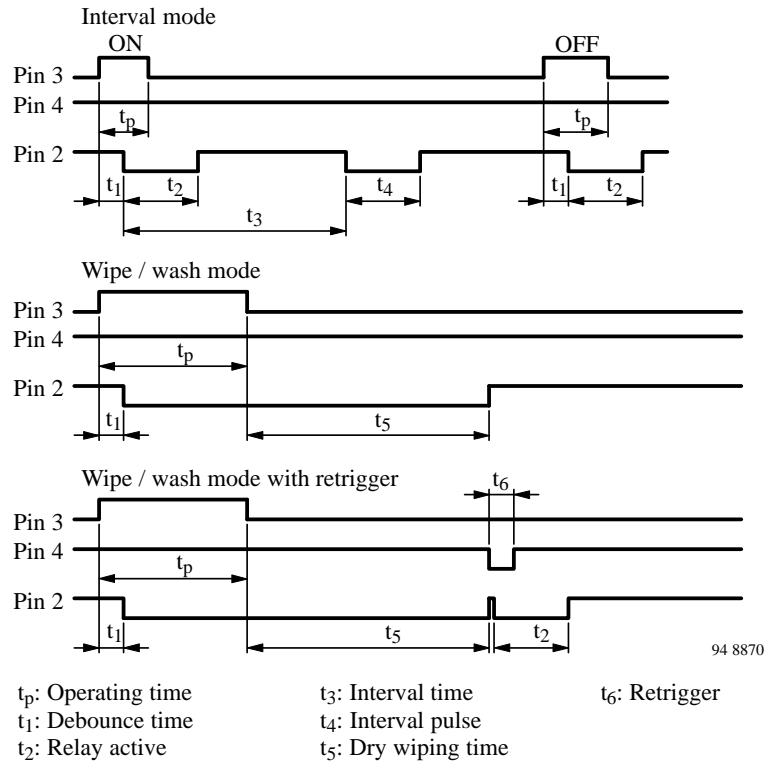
Interval mode

ON

OFF

Pin 3

Pin 4

$t_p$

$t_p$

Pin 2

$t_1$

$t_2$

$t_4$

$t_1$

$t_2$

$t_3$

Wipe / wash mode

Pin 3

Pin 4

$t_p$

Pin 2

$t_1$

$t_5$

Wipe / wash mode with retrigger

$t_6$

Pin 3

Pin 4

$t_p$

Pin 2

$t_1$

$t_5$

$t_2$

94 8870

$t_p$: Operating time

$t_1$: Debounce time

$t_2$: Relay active

$t_3$: Interval time

$t_4$: Interval pulse

$t_5$: Dry wiping time

$t_6$: Retrigger